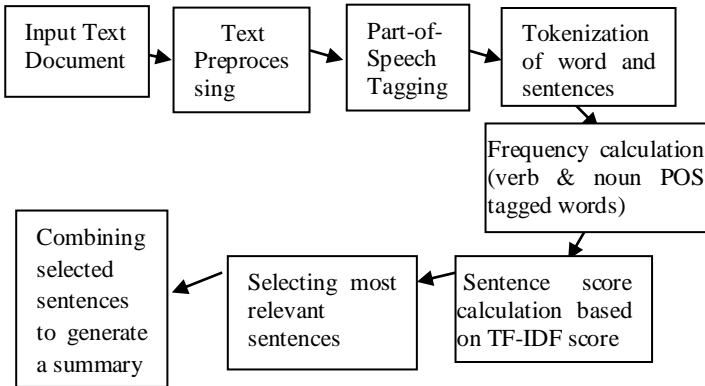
Input Text Document

Text Preprocessing

Part-of-Speech Tagging

Tokenization of word and sentences

Frequency calculation (verb & noun POS tagged words)

Sentence score calculation based on TF-IDF score

Selecting most relevant sentences

Combining selected sentences to generate a summary